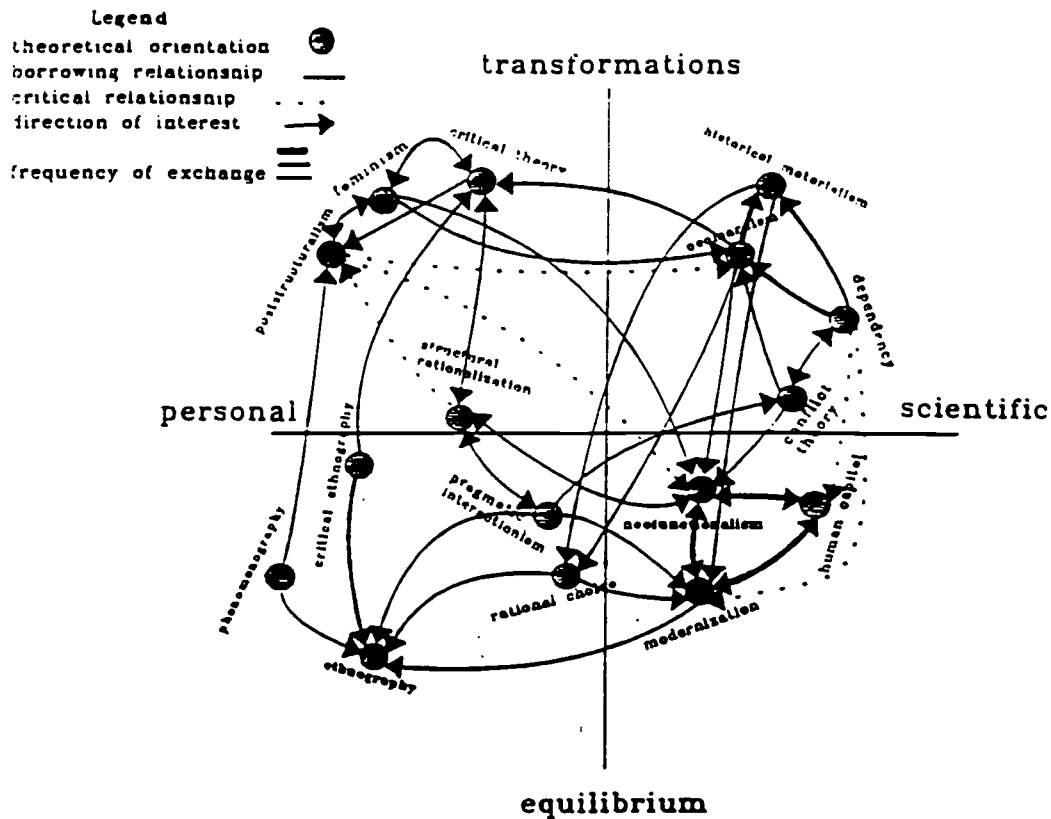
Legend
theoretical orientation
borrowing relationship
critical relationship
direction of interest
frequency of exchange

transformations

critical theory
feminism
poststructuralism
historical materialism
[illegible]
dependency
structural rationalization
personal
scientific
conflict theory
critical ethnography
pragmatic interactionism
neofunctionalism
human capital
phenomenography
rational choice
modernization
ethnography

equilibrium